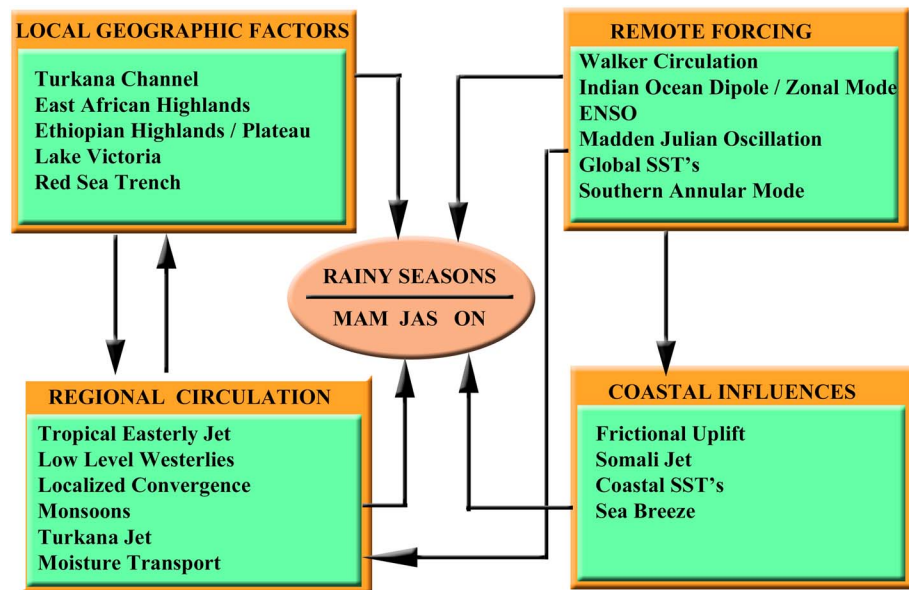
LOCAL GEOGRAPHIC FACTORS

Turkana Channel
East African Highlands
Ethiopian Highlands / Plateau
Lake Victoria
Red Sea Trench

REMOTE FORCING

Walker Circulation
Indian Ocean Dipole / Zonal Mode
ENSO
Madden Julian Oscillation
Global SST's
Southern Annular Mode

RAINY SEASONS

MAM JAS ON

REGIONAL CIRCULATION

Tropical Easterly Jet
Low Level Westerlies
Localized Convergence
Monsoons
Turkana Jet
Moisture Transport

COASTAL INFLUENCES

Frictional Uplift
Somali Jet
Coastal SST's
Sea Breeze